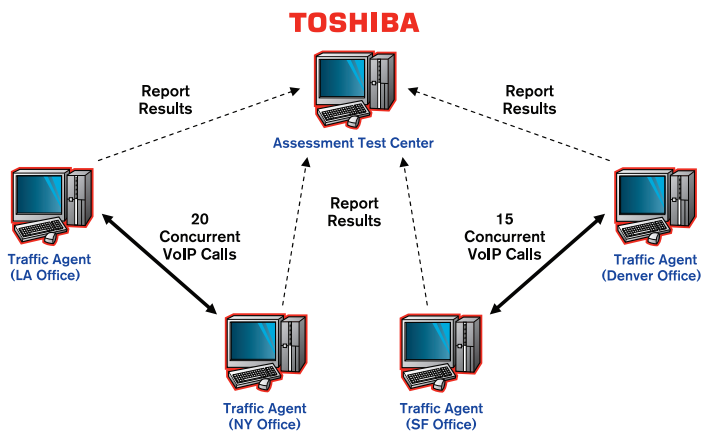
TOSHIBA

Report Results

Report Results

Assessment Test Center

Traffic Agent (LA Office)

20 Concurrent VoIP Calls

Report Results

15 Concurrent VoIP Calls

Traffic Agent (Denver Office)

Traffic Agent (NY Office)

Traffic Agent (SF Office)